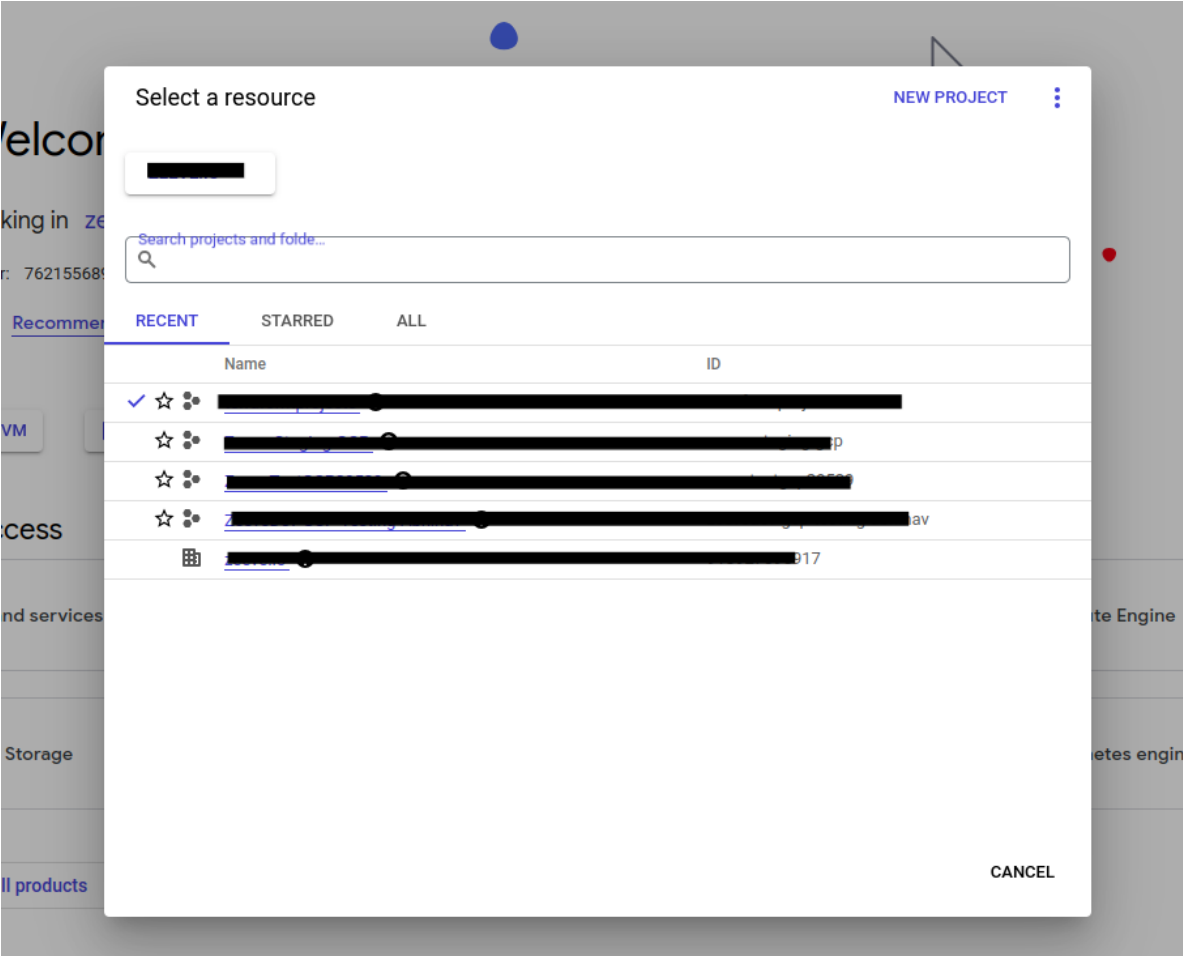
Welco

king in ze

r: 762155689

Recommen

VM

ccess

nd services

Storage

ll products

te Engine

etes engin

Select a resource

NEW PROJECT

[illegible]

Search projects and folde...

RECENT STARTED ALL

Name ID

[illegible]

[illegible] sp

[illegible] 9

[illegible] av

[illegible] 917

CANCEL